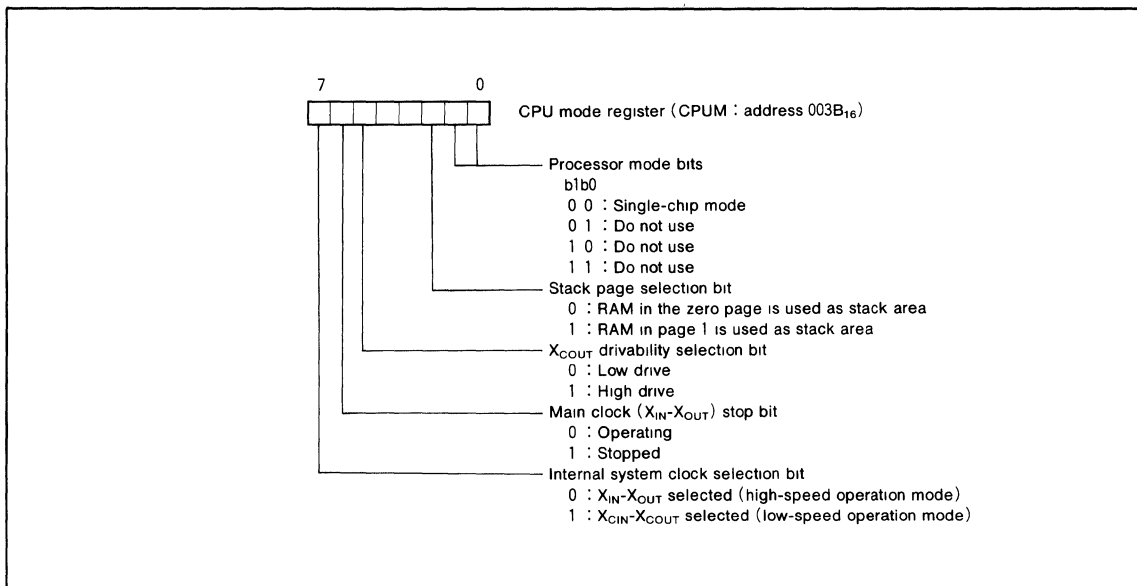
7 0

CPU mode register (CPUM : address $003B_{16}$)

Processor mode bits
b1b0
0 0 : Single-chip mode
0 1 : Do not use
1 0 : Do not use
1 1 : Do not use

Stack page selection bit
0 : RAM in the zero page is used as stack area
1 : RAM in page 1 is used as stack area

$X_{COUT}$ drivability selection bit
0 : Low drive
1 : High drive

Main clock ($X_{IN}$-$X_{OUT}$) stop bit
0 : Operating
1 : Stopped

Internal system clock selection bit
0 : $X_{IN}$-$X_{OUT}$ selected (high-speed operation mode)
1 : $X_{CIN}$-$X_{COUT}$ selected (low-speed operation mode)